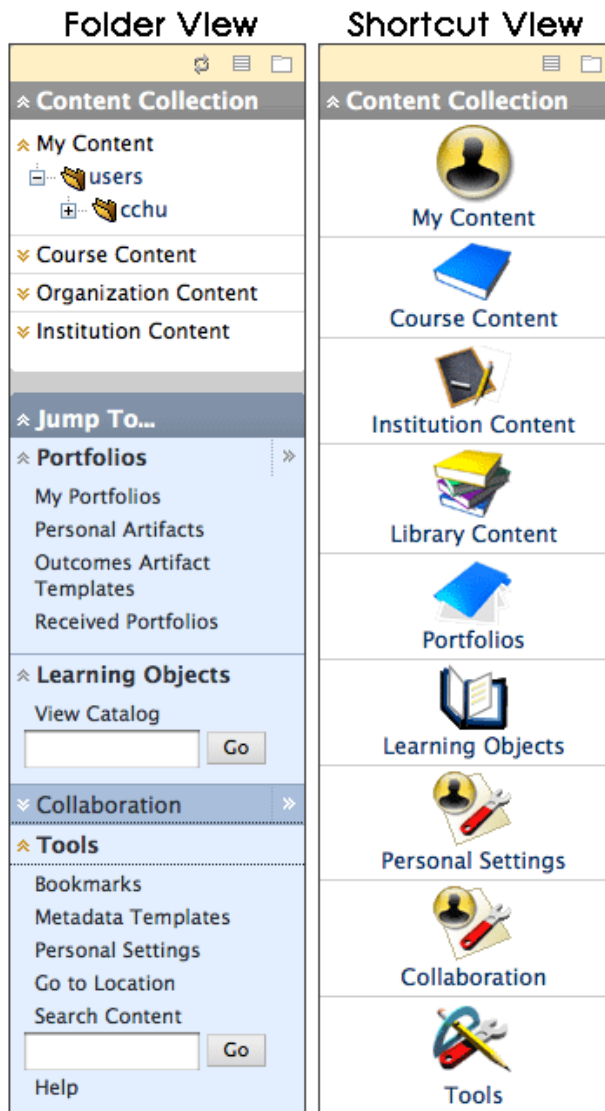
Folder View

Content Collection
My Content
users
cchu
Course Content
Organization Content
Institution Content

Jump To...
Portfolios
My Portfolios
Personal Artifacts
Outcomes Artifact Templates
Received Portfolios

Learning Objects
View Catalog
Go

Collaboration
Tools
Bookmarks
Metadata Templates
Personal Settings
Go to Location
Search Content
Go
Help

Shortcut View

Content Collection
My Content
Course Content
Institution Content
Library Content
Portfolios
Learning Objects
Personal Settings
Collaboration
Tools